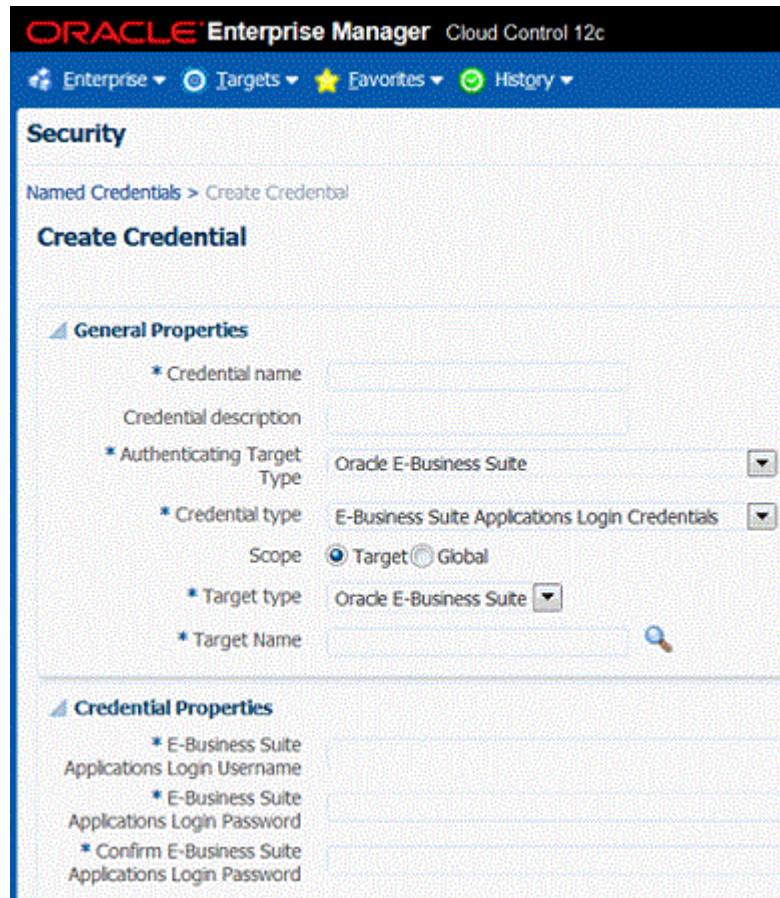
ORACLE Enterprise Manager Cloud Control 12c

Enterprise ▾ Targets ▾ Favorites ▾ History ▾

Security

Named Credentials > Create Credential

Create Credential

General Properties

* Credential name

Credential description

* Authenticating Target Type Oracle E-Business Suite

* Credential type E-Business Suite Applications Login Credentials

Scope Target Global

* Target type Oracle E-Business Suite

* Target Name

Credential Properties

* E-Business Suite Applications Login Username

* E-Business Suite Applications Login Password

* Confirm E-Business Suite Applications Login Password